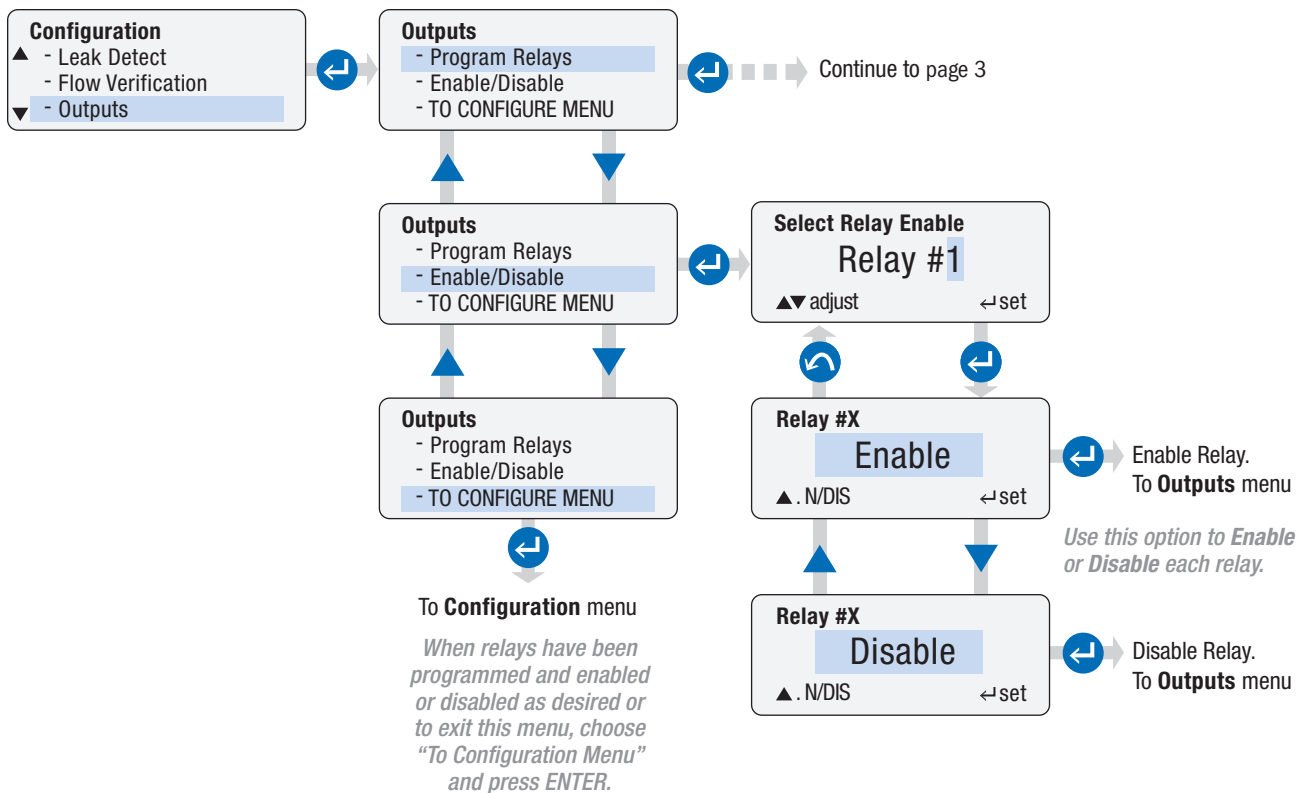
Configuration
- Leak Detect
- Flow Verification
- Outputs

Outputs
- Program Relays
- Enable/Disable
- TO CONFIGURE MENU

Continue to page 3

Outputs
- Program Relays
- Enable/Disable
- TO CONFIGURE MENU

Select Relay Enable
Relay #1
▲▼ adjust ↵set

Outputs
- Program Relays
- Enable/Disable
- TO CONFIGURE MENU

Relay #X
Enable
▲. N/DIS ↵set

Enable Relay.
To **Outputs** menu

*Use this option to **Enable** or **Disable** each relay.*

To **Configuration** menu

*When relays have been programmed and enabled or disabled as desired or to exit this menu, choose "To Configuration Menu" and press ENTER.*

Relay #X
Disable
▲. N/DIS ↵set

Disable Relay.
To **Outputs** menu